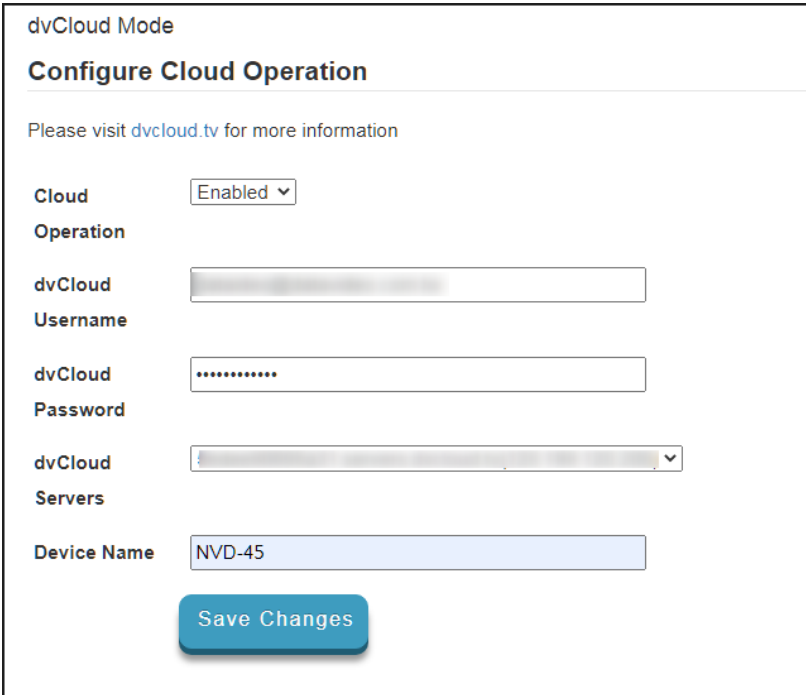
dvCloud Mode

Configure Cloud Operation

Please visit dvcloud.tv for more information

Cloud Operation
Enabled

dvCloud Username
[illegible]

dvCloud Password
•••••••••••••

dvCloud Servers
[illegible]

Device Name
NVD-45

Save Changes